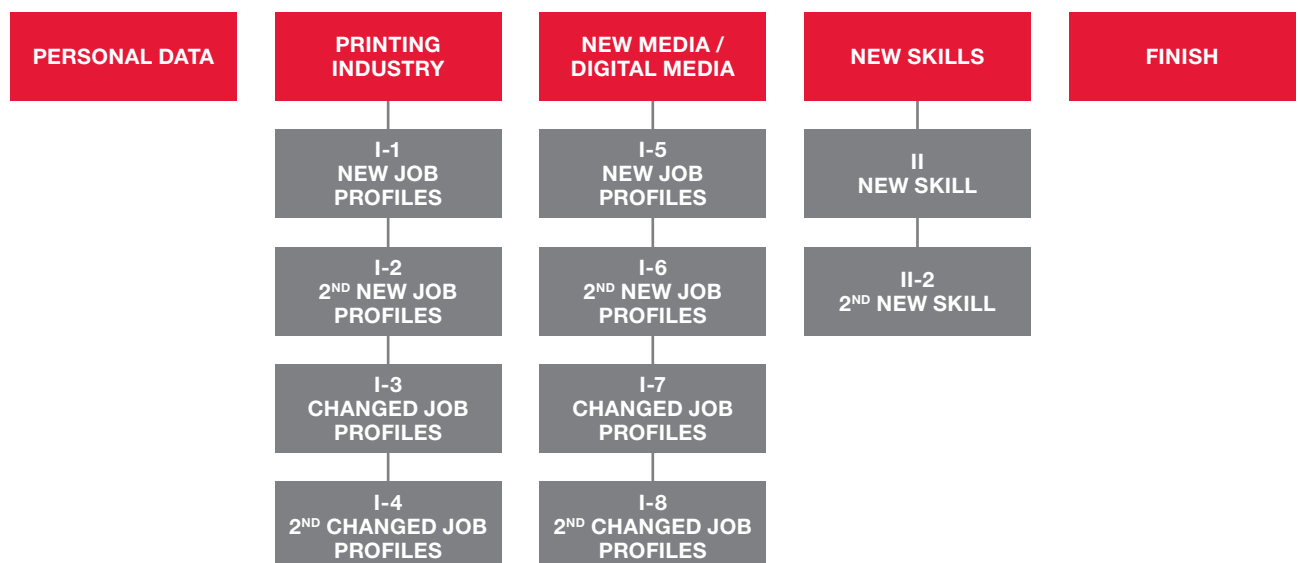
PERSONAL DATA

PRINTING INDUSTRY

I-1
NEW JOB PROFILES

I-2
2$^{ND}$ NEW JOB PROFILES

I-3
CHANGED JOB PROFILES

I-4
2$^{ND}$ CHANGED JOB PROFILES

NEW MEDIA / DIGITAL MEDIA

I-5
NEW JOB PROFILES

I-6
2$^{ND}$ NEW JOB PROFILES

I-7
CHANGED JOB PROFILES

I-8
2$^{ND}$ CHANGED JOB PROFILES

NEW SKILLS

II
NEW SKILL

II-2
2$^{ND}$ NEW SKILL

FINISH